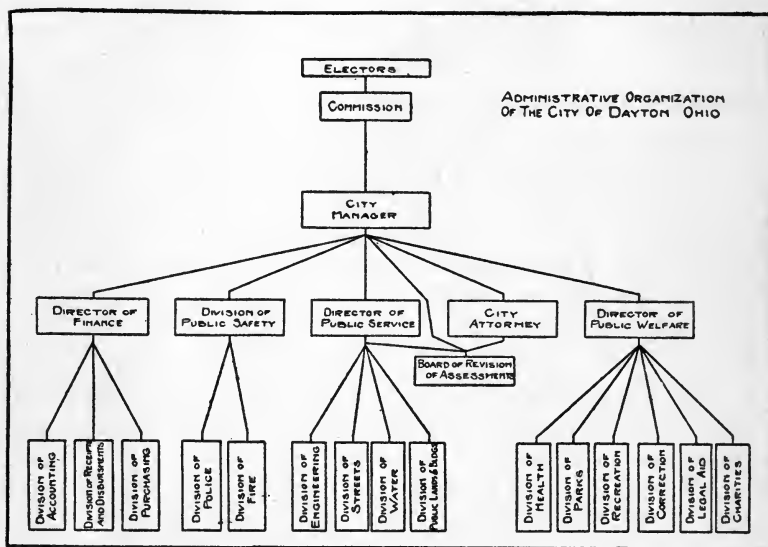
ADMINISTRATIVE ORGANIZATION OF THE CITY OF DAYTON OHIO

ELECTORS

COMMISSION

CITY MANAGER

DIRECTOR OF FINANCE

DIVISION OF PUBLIC SAFETY

DIRECTOR OF PUBLIC SERVICE

CITY ATTORNEY

DIRECTOR OF PUBLIC WELFARE

BOARD OF REVISION OF ASSESSMENTS

DIVISION OF ACCOUNTING

DIVISION OF RECEIPTS AND DISBURSEMENTS

DIVISION OF PURCHASING

DIVISION OF POLICE

DIVISION OF FIRE

DIVISION OF ENGINEERING

DIVISION OF STREETS

DIVISION OF WATER

DIVISION OF PUBLIC LANDS & BLDG.

DIVISION OF HEALTH

DIVISION OF PARKS

DIVISION OF RECREATION

DIVISION OF CORRECTION

DIVISION OF LEGAL AID

DIVISION OF CHARITIES